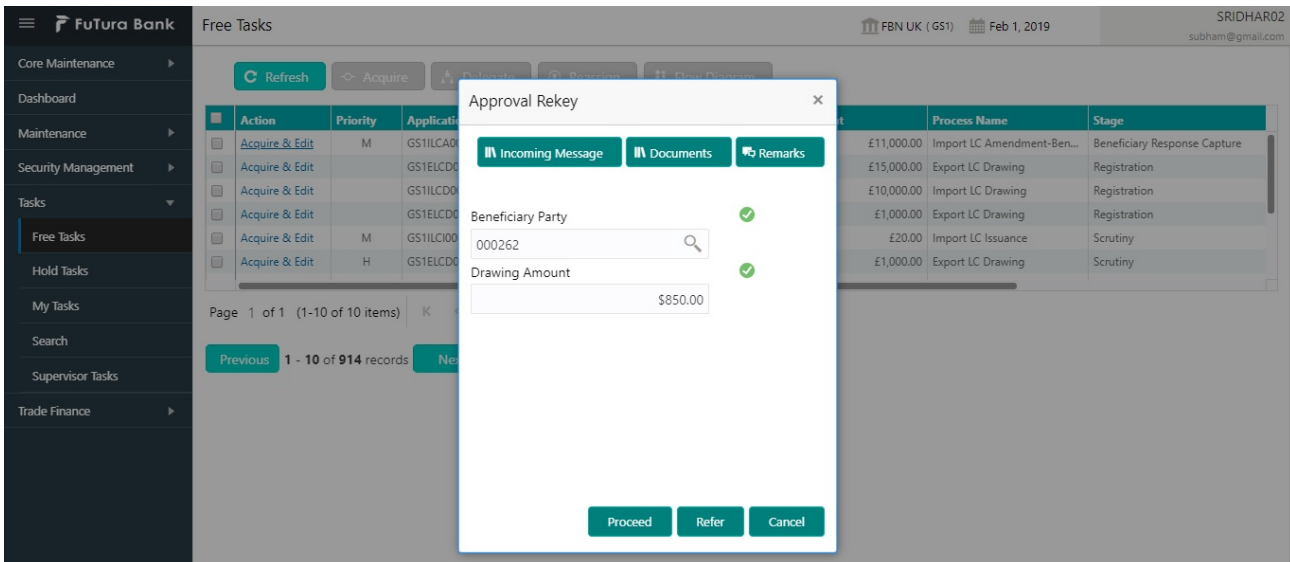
FuTura Bank

Free Tasks

FBN UK (GS1) Feb 1, 2019

SRIDHAR02
subham@gmail.com

Core Maintenance
Dashboard
Maintenance
Security Management
Tasks
Free Tasks
Hold Tasks
My Tasks
Search
Supervisor Tasks
Trade Finance

Refresh Acquire Delegate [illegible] Flow Diagram

| | Action | Priority | Applicati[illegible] | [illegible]t | Process Name | Stage |
|---|---|---|---|---|---|---|
| | Acquire & Edit | M | GS1ILCA0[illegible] | £11,000.00 | Import LC Amendment-Ben... | Beneficiary Response Capture |
| | Acquire & Edit | | GS1ELCD0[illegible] | £15,000.00 | Export LC Drawing | Registration |
| | Acquire & Edit | | GS1ELCD0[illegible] | £10,000.00 | Import LC Drawing | Registration |
| | Acquire & Edit | | GS1ELCD0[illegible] | £1,000.00 | Export LC Drawing | Registration |
| | Acquire & Edit | M | GS1ILCI00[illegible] | £20.00 | Import LC Issuance | Scrutiny |
| | Acquire & Edit | H | GS1ELCD0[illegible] | £1,000.00 | Export LC Drawing | Scrutiny |

Page 1 of 1 (1-10 of 10 items)

Previous 1 - 10 of 914 records Ne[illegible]

Approval Rekey

Incoming Message Documents Remarks

Beneficiary Party
000262

Drawing Amount
$850.00

Proceed Refer Cancel